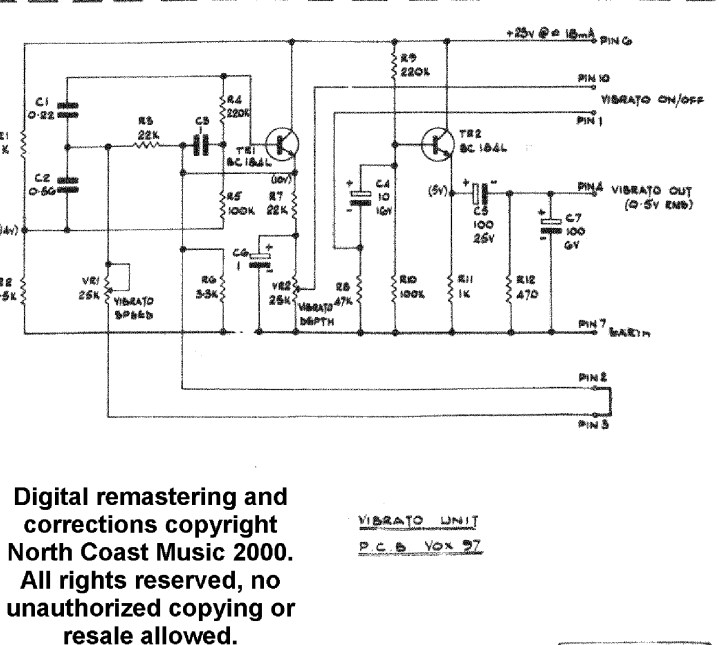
+25V @ ≈ 18mA PIN 6

R9 220K

PIN 10

VIBRATO ON/OFF

PIN 1

C1 0·22

R4 220K

R3 22K

C3 1

TR1 BC184L

TR2 BC184L

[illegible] K

C2 0·56

(10V)

C4 10 16V

(5V)

PIN 4 VIBRATO OUT (0·5V RMS)

R5 100K

R7 22K

C5 100 25V

C7 100 6V

(4V)

C6 1

VR1 25K VIBRATO SPEED

R6 3·3K

VR2 25K VIBRATO DEPTH

R8 47K

R10 100K

R11 1K

R12 470

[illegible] 5K

PIN 7 EARTH

PIN 2

PIN 3

Digital remastering and corrections copyright North Coast Music 2000. All rights reserved, no unauthorized copying or resale allowed.

VIBRATO UNIT
P C B VOX 97